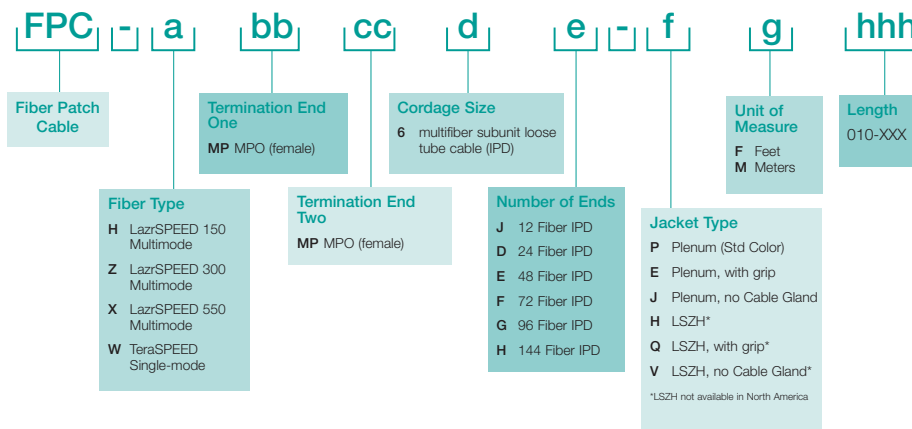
FPC - a bb cc d e - f g hhh

Fiber Patch Cable

Fiber Type
H LazrSPEED 150 Multimode
Z LazrSPEED 300 Multimode
X LazrSPEED 550 Multimode
W TeraSPEED Single-mode

Termination End One
MP MPO (female)

Termination End Two
MP MPO (female)

Cordage Size
6 multifiber subunit loose tube cable (IPD)

Number of Ends
J 12 Fiber IPD
D 24 Fiber IPD
E 48 Fiber IPD
F 72 Fiber IPD
G 96 Fiber IPD
H 144 Fiber IPD

Jacket Type
P Plenum (Std Color)
E Plenum, with grip
J Plenum, no Cable Gland
H LSZH*
Q LSZH, with grip*
V LSZH, no Cable Gland*
*LSZH not available in North America

Unit of Measure
F Feet
M Meters

Length
010-XXX